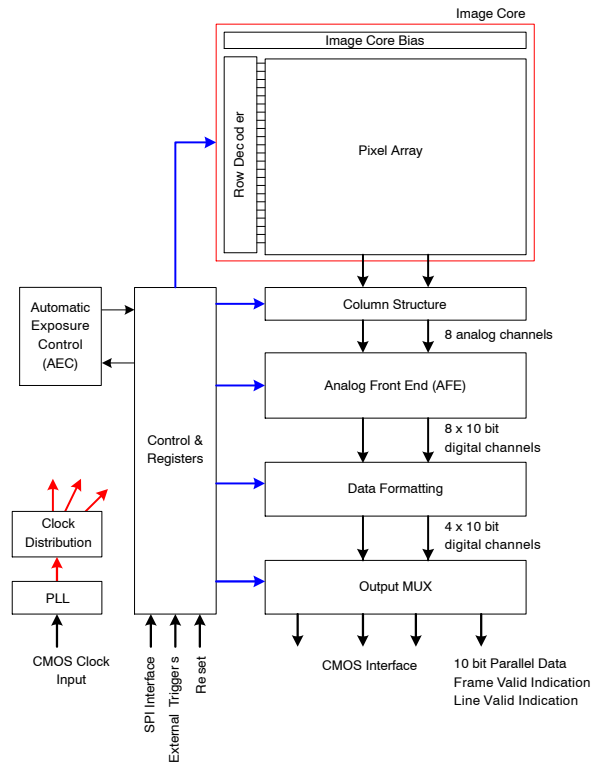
Image Core

Image Core Bias

Row Dec od er

Pixel Array

Automatic Exposure Control (AEC)

Control & Registers

Column Structure

8 analog channels

Analog Front End (AFE)

8 x 10 bit digital channels

Data Formatting

4 x 10 bit digital channels

Output MUX

Clock Distribution

PLL

CMOS Clock Input

SPI Interface

External Trigger s

Re set

CMOS Interface

10 bit Parallel Data
Frame Valid Indication
Line Valid Indication